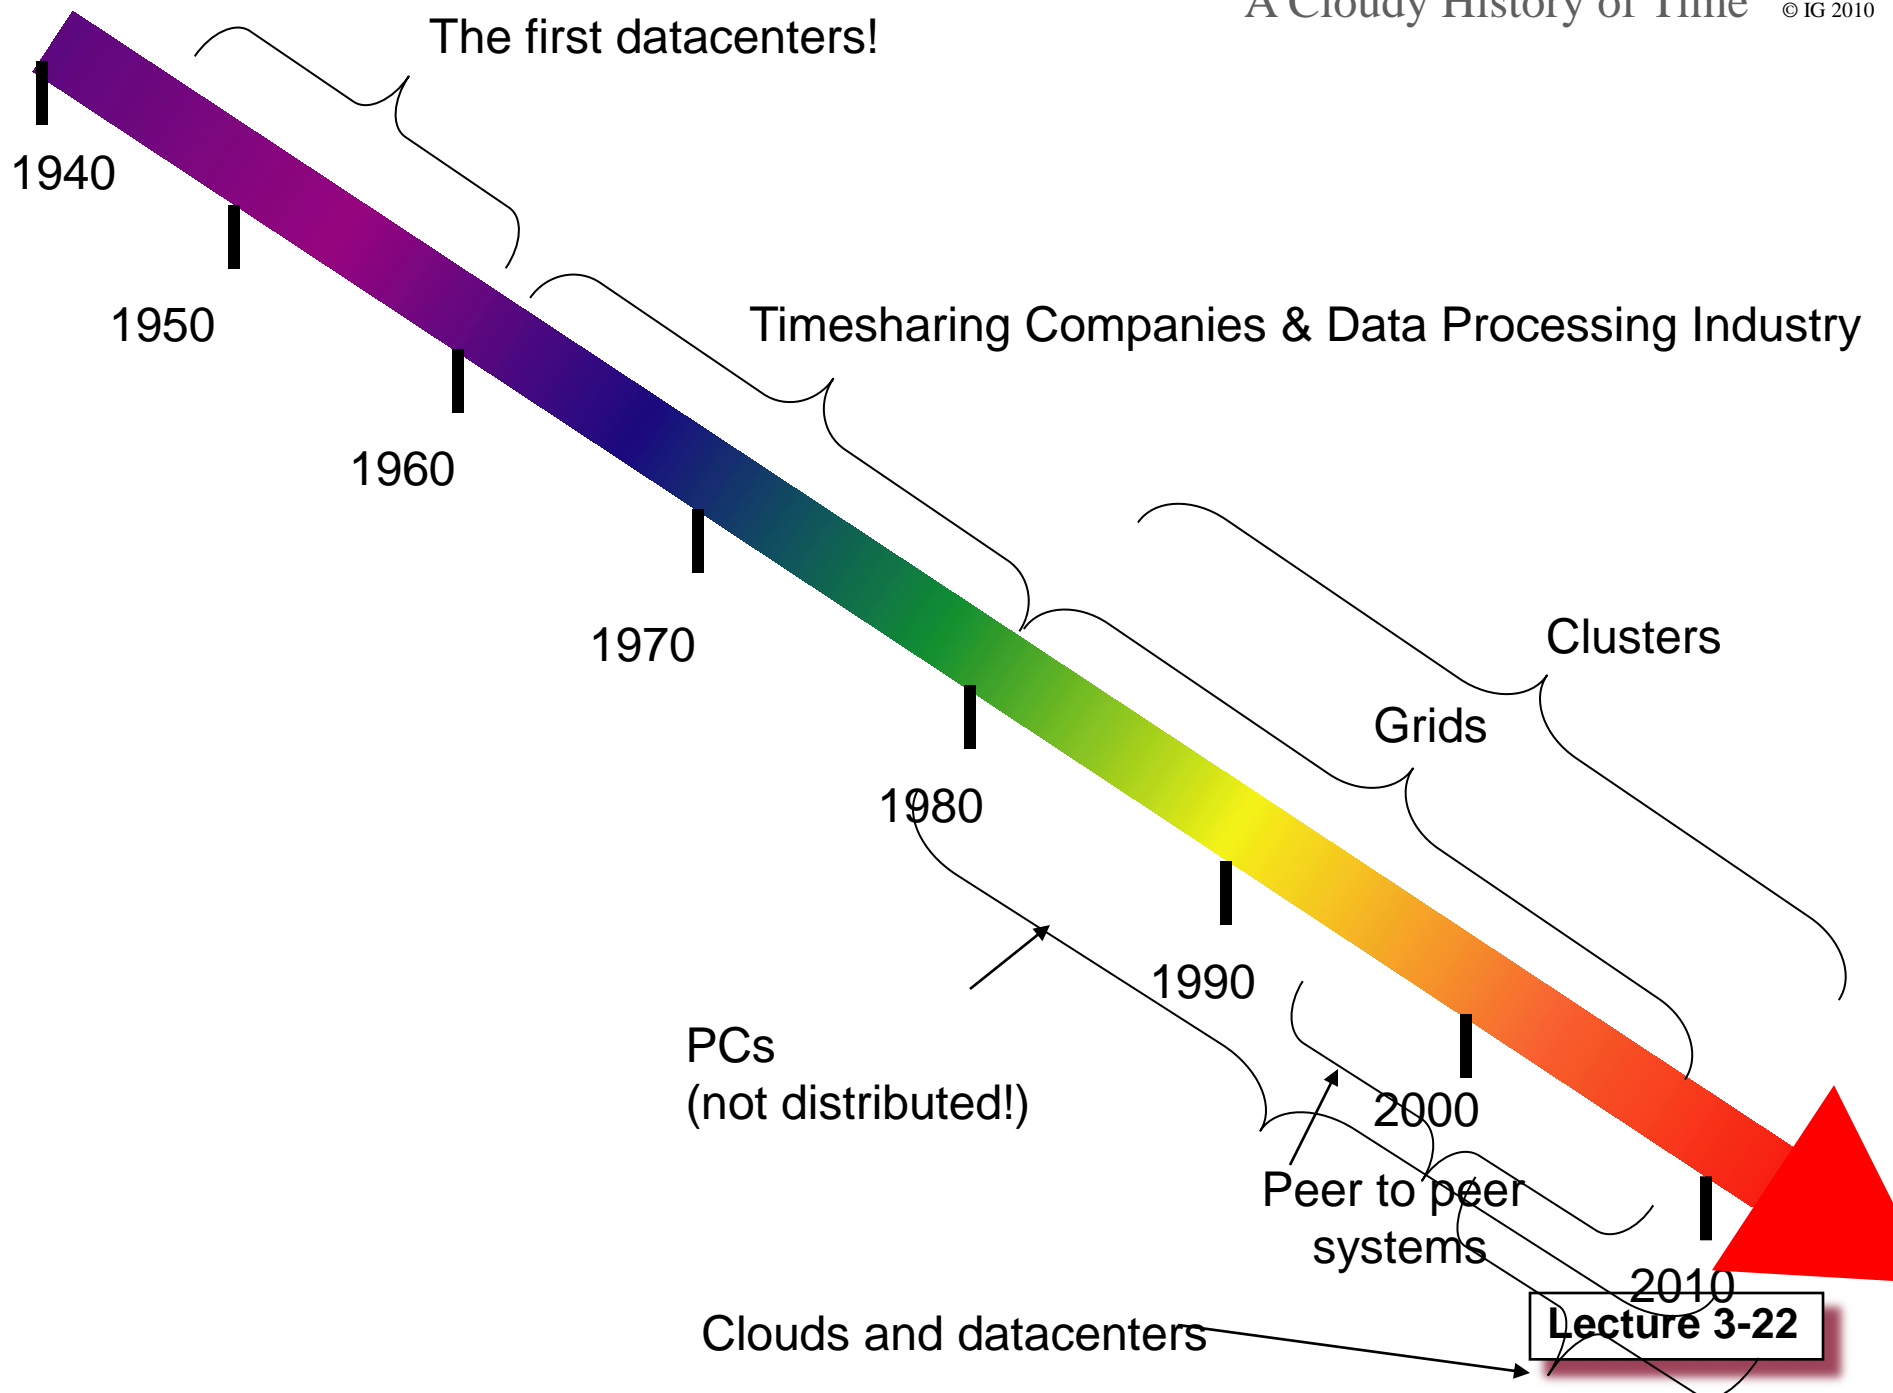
A Cloudy History of Time © IG 2010

The first datacenters!

1940

1950

1960

1970

1980

1990

2000

2010

Timesharing Companies & Data Processing Industry

Clusters

Grids

PCs
(not distributed!)

Peer to peer
systems

Clouds and datacenters

Lecture 3-22